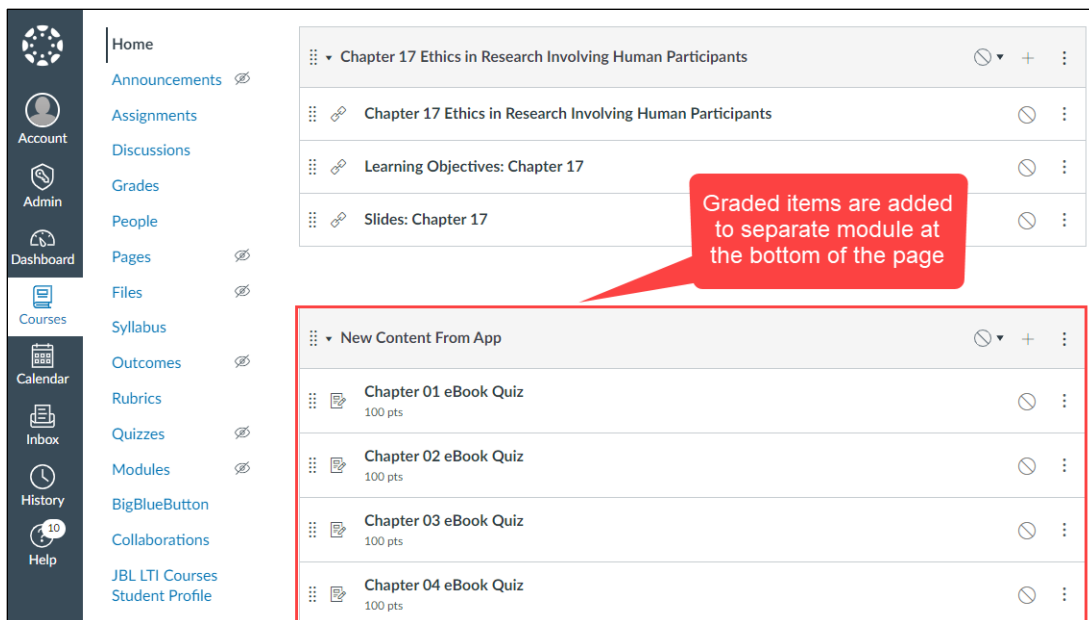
Account
Admin
Dashboard
Courses
Calendar
Inbox
History
10
Help

Home
Announcements
Assignments
Discussions
Grades
People
Pages
Files
Syllabus
Outcomes
Rubrics
Quizzes
Modules
BigBlueButton
Collaborations
JBL LTI Courses Student Profile

Chapter 17 Ethics in Research Involving Human Participants
Chapter 17 Ethics in Research Involving Human Participants
Learning Objectives: Chapter 17
Slides: Chapter 17

Graded items are added to separate module at the bottom of the page

New Content From App
Chapter 01 eBook Quiz
100 pts
Chapter 02 eBook Quiz
100 pts
Chapter 03 eBook Quiz
100 pts
Chapter 04 eBook Quiz
100 pts